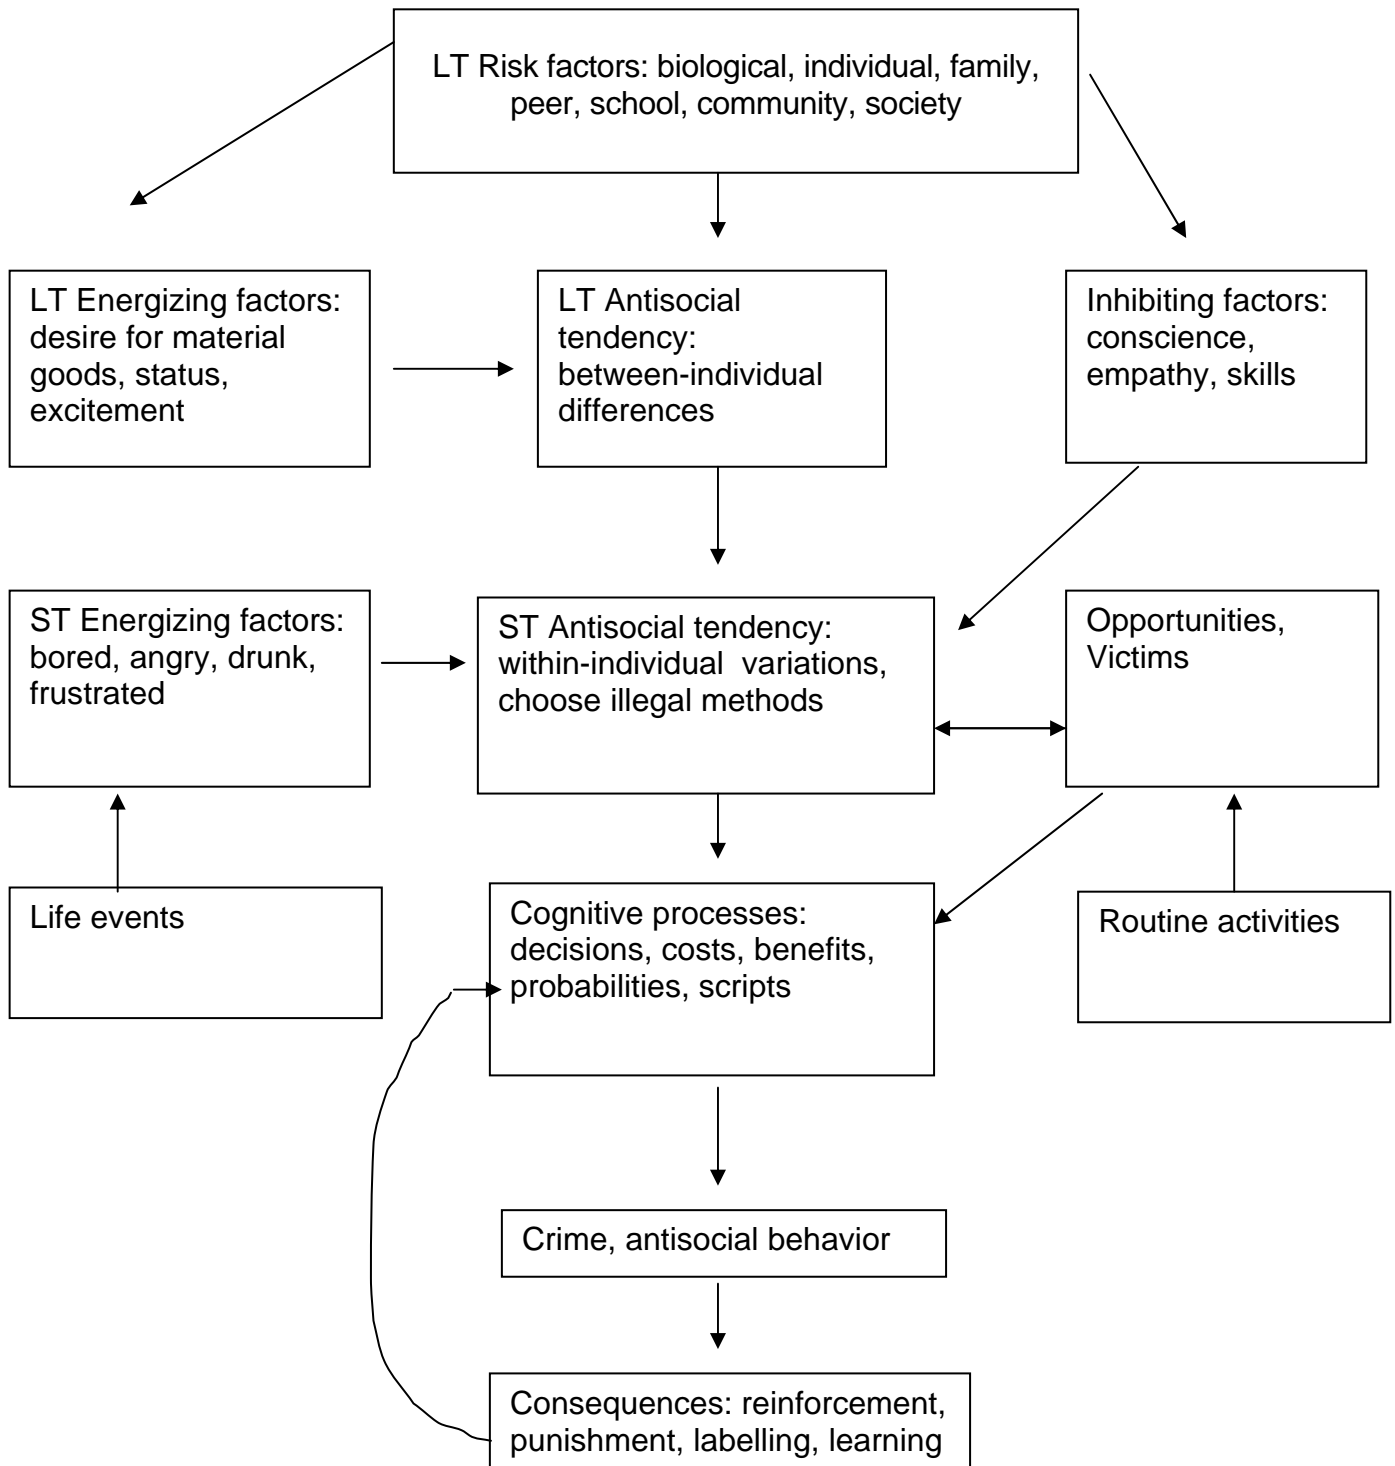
LT Risk factors: biological, individual, family, peer, school, community, society

LT Energizing factors: desire for material goods, status, excitement

LT Antisocial tendency: between-individual differences

Inhibiting factors: conscience, empathy, skills

ST Energizing factors: bored, angry, drunk, frustrated

ST Antisocial tendency: within-individual variations, choose illegal methods

Opportunities, Victims

Life events

Cognitive processes: decisions, costs, benefits, probabilities, scripts

Routine activities

Crime, antisocial behavior

Consequences: reinforcement, punishment, labelling, learning